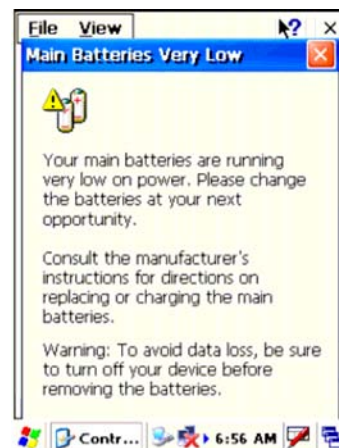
File View ? ×

Main Batteries Very Low

Your main batteries are running very low on power. Please change the batteries at your next opportunity.

Consult the manufacturer's instructions for directions on replacing or charging the main batteries.

Warning: To avoid data loss, be sure to turn off your device before removing the batteries.

Contr... 6:56 AM